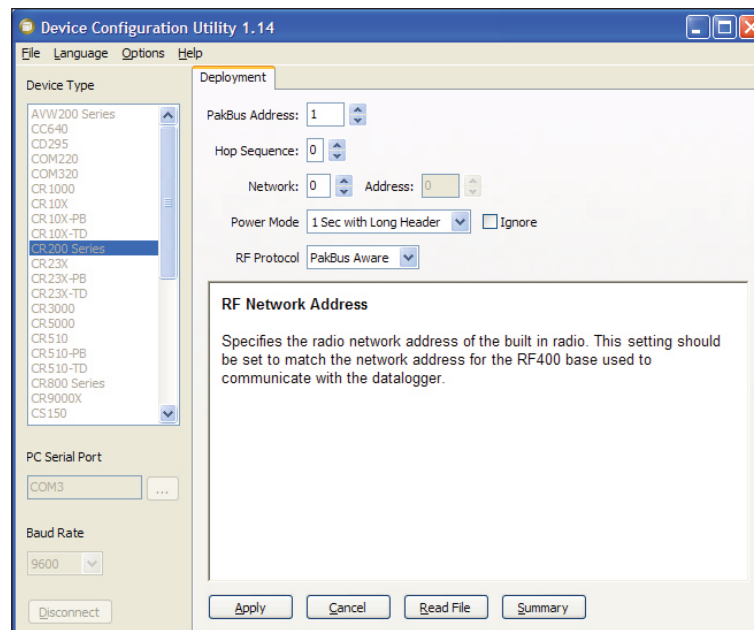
Device Configuration Utility 1.14

File Language Options Help

Device Type

AVW200 Series
CC640
CD295
COM220
COM320
CR1000
CR10X
CR10X-PB
CR10X-TD
CR200 Series
CR23X
CR23X-PB
CR23X-TD
CR3000
CR5000
CR510
CR510-PB
CR510-TD
CR800 Series
CR9000X
CS150

PC Serial Port

COM3 ...

Baud Rate

9600

Disconnect

Deployment

PakBus Address: 1

Hop Sequence: 0

Network: 0 Address: 0

Power Mode 1 Sec with Long Header Ignore

RF Protocol PakBus Aware

RF Network Address

Specifies the radio network address of the built in radio. This setting should be set to match the network address for the RF400 base used to communicate with the datalogger.

Apply Cancel Read File Summary